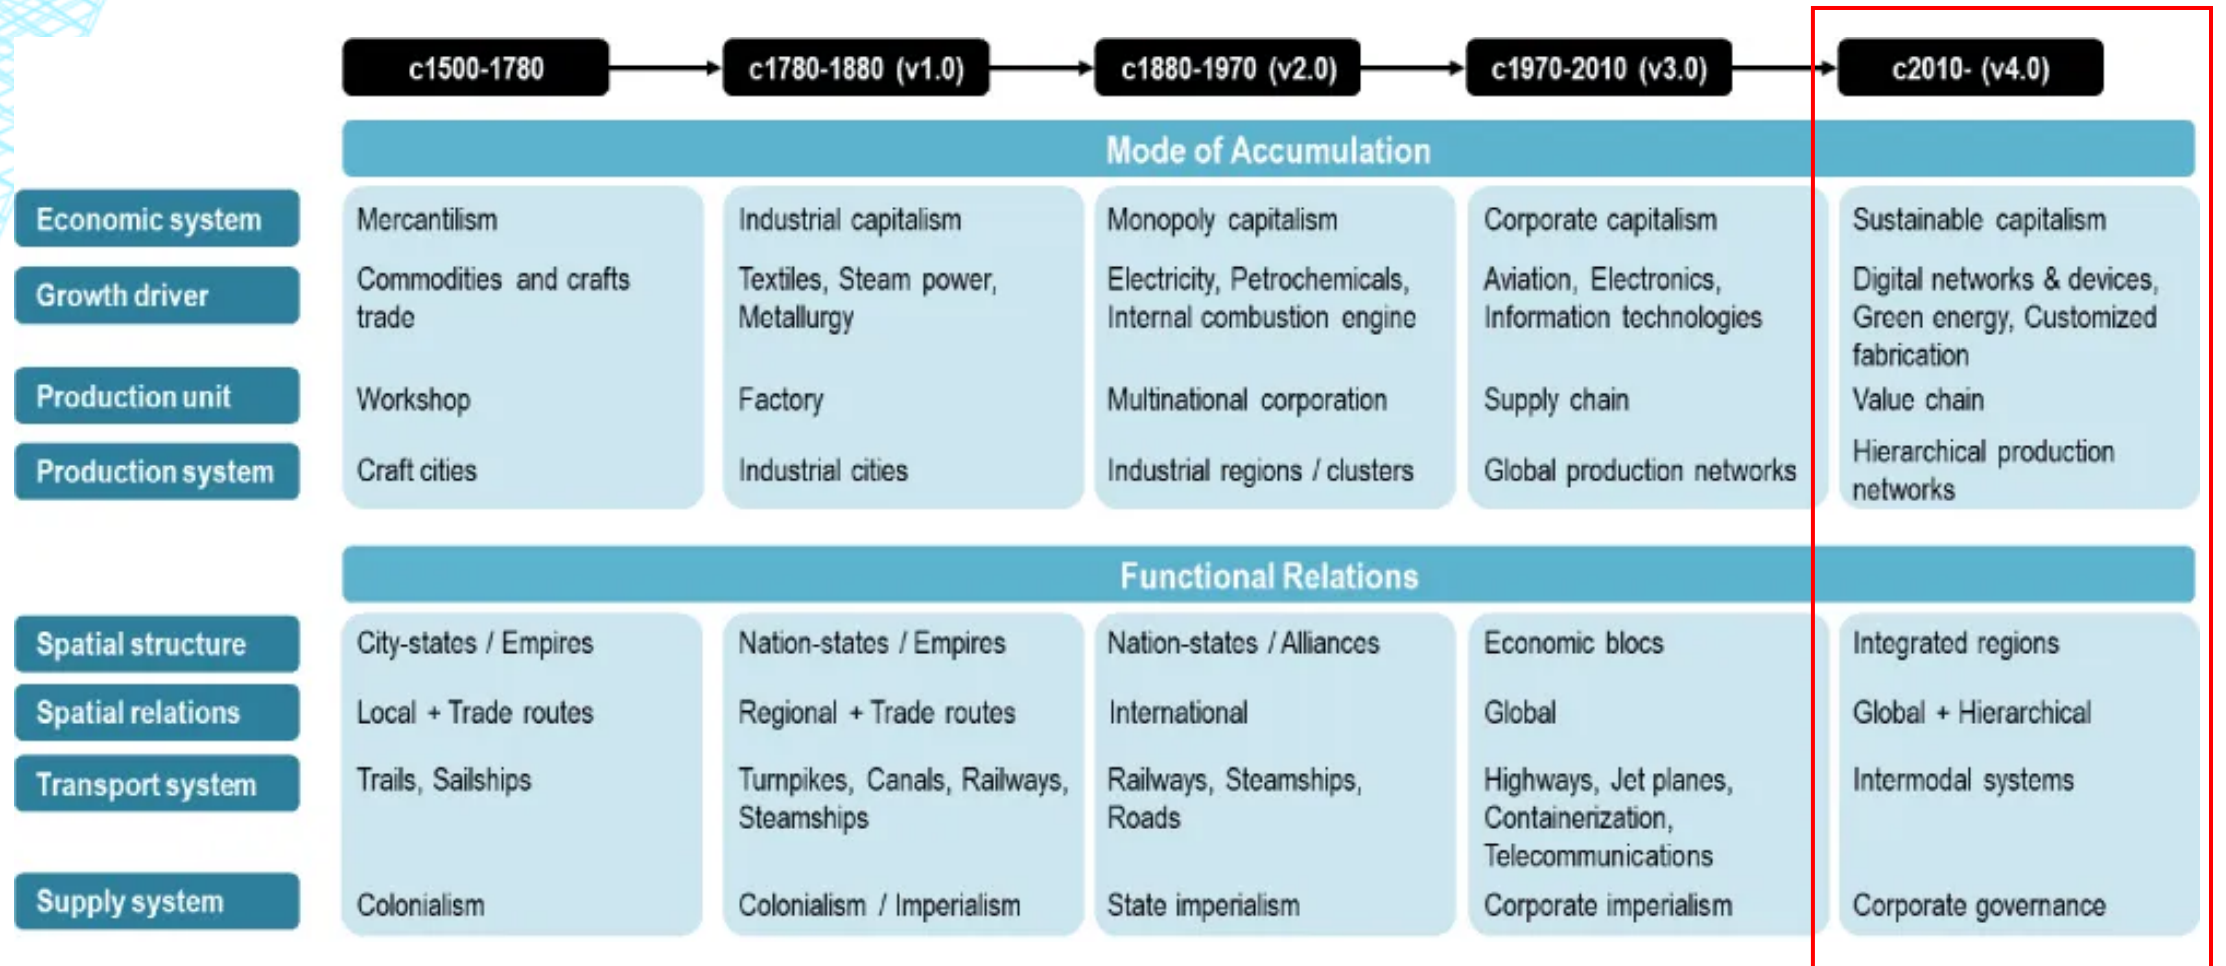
|  | c1500-1780 | c1780-1880 (v1.0) | c1880-1970 (v2.0) | c1970-2010 (v3.0) | c2010- (v4.0) |
|---|---|---|---|---|---|
| **Mode of Accumulation** | | | | | |
| Economic system | Mercantilism | Industrial capitalism | Monopoly capitalism | Corporate capitalism | Sustainable capitalism |
| Growth driver | Commodities and crafts trade | Textiles, Steam power, Metallurgy | Electricity, Petrochemicals, Internal combustion engine | Aviation, Electronics, Information technologies | Digital networks & devices, Green energy, Customized fabrication |
| Production unit | Workshop | Factory | Multinational corporation | Supply chain | Value chain |
| Production system | Craft cities | Industrial cities | Industrial regions / clusters | Global production networks | Hierarchical production networks |
| **Functional Relations** | | | | | |
| Spatial structure | City-states / Empires | Nation-states / Empires | Nation-states / Alliances | Economic blocs | Integrated regions |
| Spatial relations | Local + Trade routes | Regional + Trade routes | International | Global | Global + Hierarchical |
| Transport system | Trails, Sailships | Turnpikes, Canals, Railways, Steamships | Railways, Steamships, Roads | Highways, Jet planes, Containerization, Telecommunications | Intermodal systems |
| Supply system | Colonialism | Colonialism / Imperialism | State imperialism | Corporate imperialism | Corporate governance |